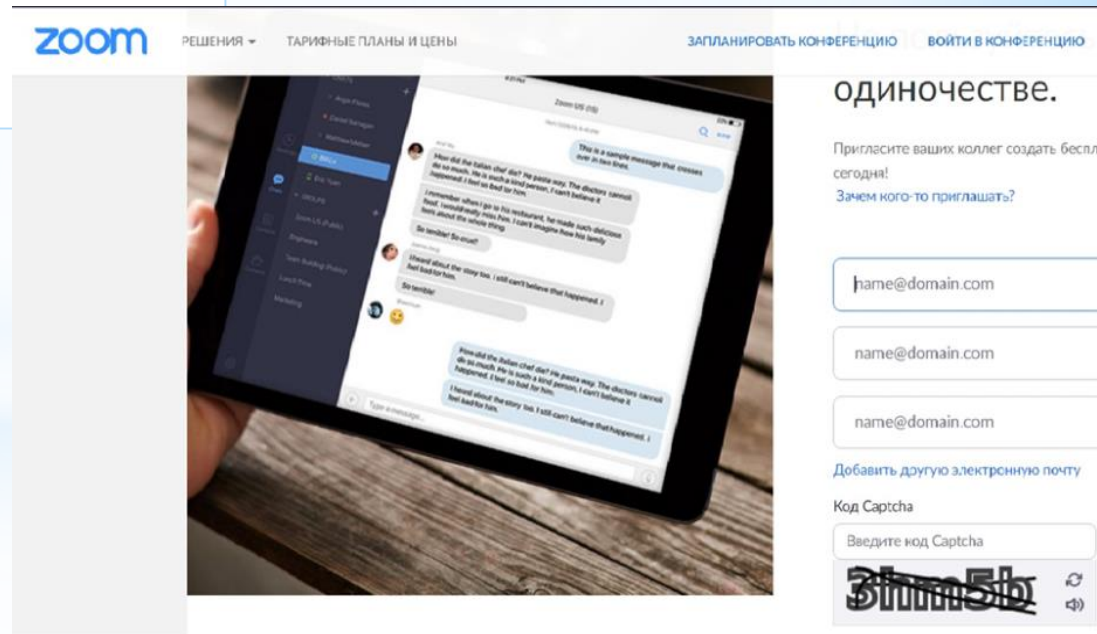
zoom РЕШЕНИЯ ▾ ТАРИФНЫЕ ПЛАНЫ И ЦЕНЫ ЗАПЛАНИРОВАТЬ КОНФЕРЕНЦИЮ ВОЙТИ В КОНФЕРЕНЦИЮ

одиночестве.

Пригласите ваших коллег создать беспл
сегодня!

Зачем кого-то приглашать?

Zoom US (15)

This is a sample message that crosses over in two lines.

How did the Italian chef die? He pasta way. The doctors cannot do so much. He is such a kind person, I can't believe it happened. I feel so bad for him.

I remember when I go to his restaurant, he made such delicious food. I would really miss him. I can't imagine how his family feels about the whole thing.

So terrible! So cruel!

I heard about the story too. I still can't believe that happened. I feel bad for him.

So terrible!

How did the Italian chef die? He pasta way. The doctors cannot do so much. He is such a kind person, I can't believe it happened. I feel so bad for him.

I heard about the story too. I still can't believe that happened. I feel bad for him.

Type a message...

name@domain.com

name@domain.com

name@domain.com

Добавить другую электронную почту

Код Captcha

Введите код Captcha

3hm5b